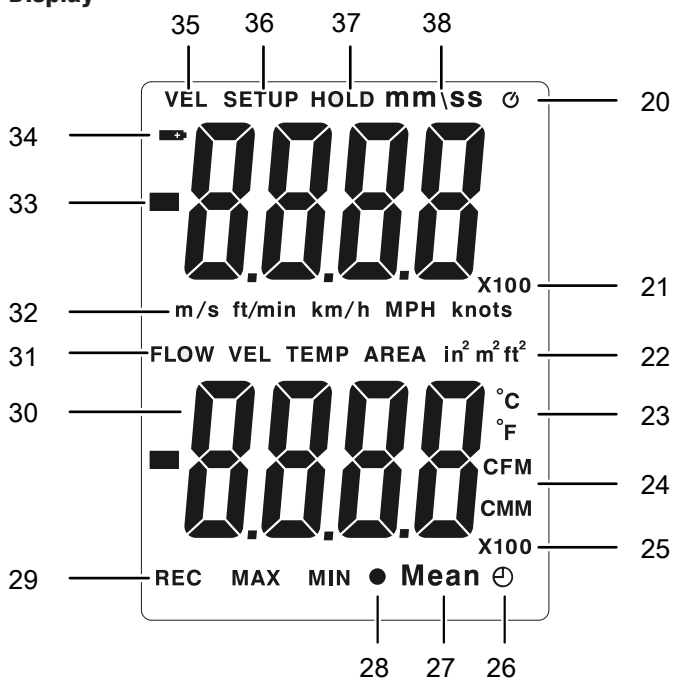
Display

35 36 37 38

VEL SETUP HOLD mm\ss

20

34

33

21

X100

32

m/s ft/min km/h MPH knots

31

FLOW VEL TEMP AREA $in^2$ $m^2$ $ft^2$

22

30

°C

23

°F

CFM

24

CMM

X100

25

29

REC MAX MIN ● Mean

28 27 26